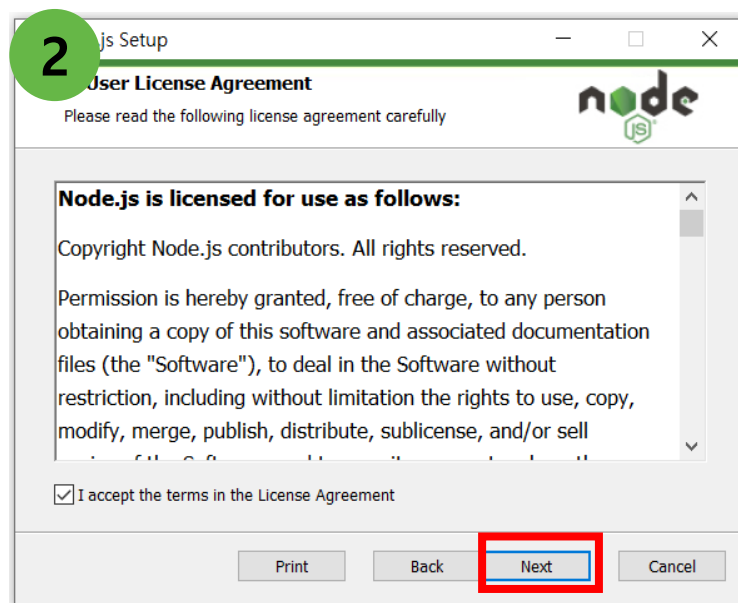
2

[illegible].js Setup

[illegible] User License Agreement

Please read the following license agreement carefully

node JS

Node.js is licensed for use as follows:

Copyright Node.js contributors. All rights reserved.

Permission is hereby granted, free of charge, to any person obtaining a copy of this software and associated documentation files (the "Software"), to deal in the Software without restriction, including without limitation the rights to use, copy, modify, merge, publish, distribute, sublicense, and/or sell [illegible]

I accept the terms in the License Agreement

Print Back Next Cancel